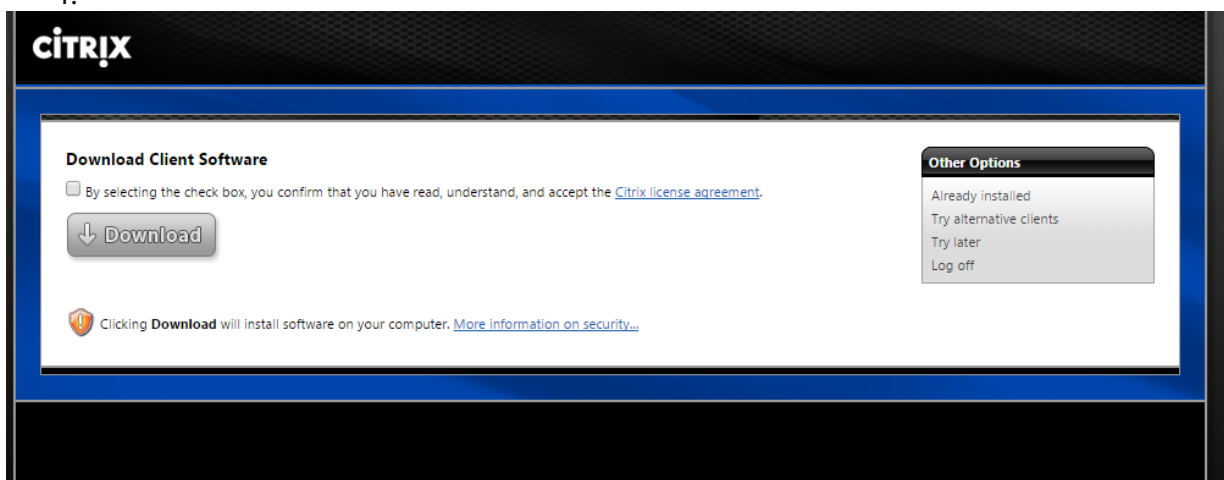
CiTRIX

Download Client Software

By selecting the check box, you confirm that you have read, understand, and accept the Citrix license agreement.

Download

Clicking Download will install software on your computer. More information on security...

Other Options

Already installed

Try alternative clients

Try later

Log off